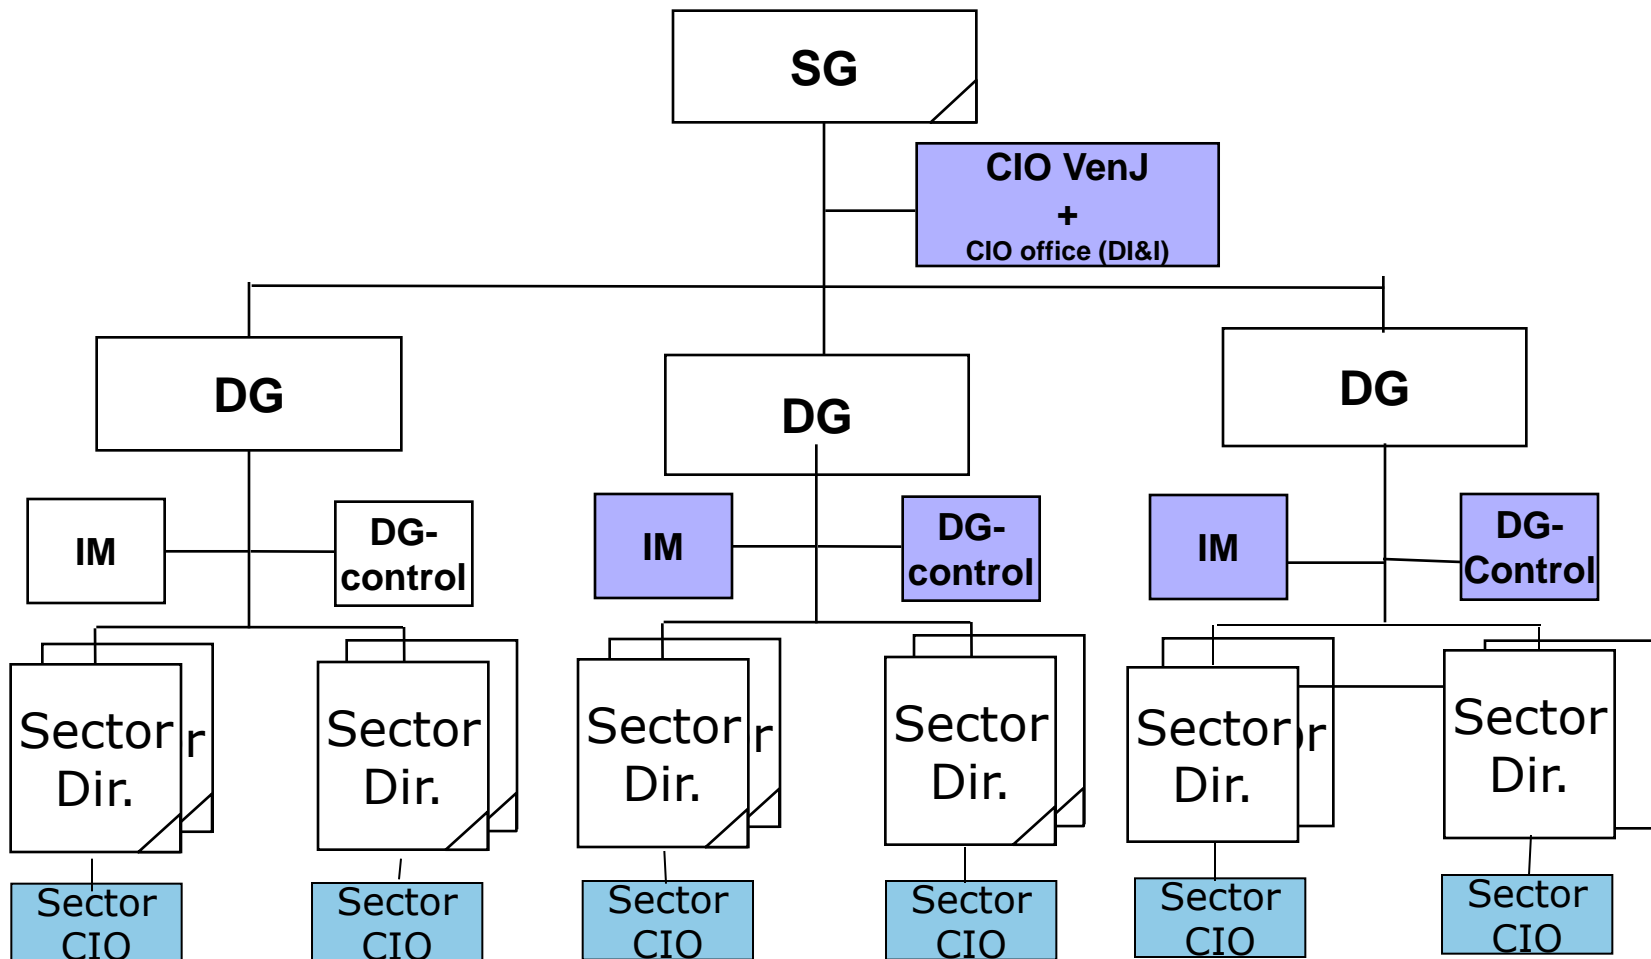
SG

CIO VenJ
+
CIO office (DI&I)

DG

DG

DG

IM

DG-control

IM

DG-control

IM

DG-Control

Sector Dir.

r

Sector Dir.

Sector Dir.

r

Sector Dir.

Sector Dir.

r

Sector Dir.

Sector CIO

Sector CIO

Sector CIO

Sector CIO

Sector CIO

Sector CIO